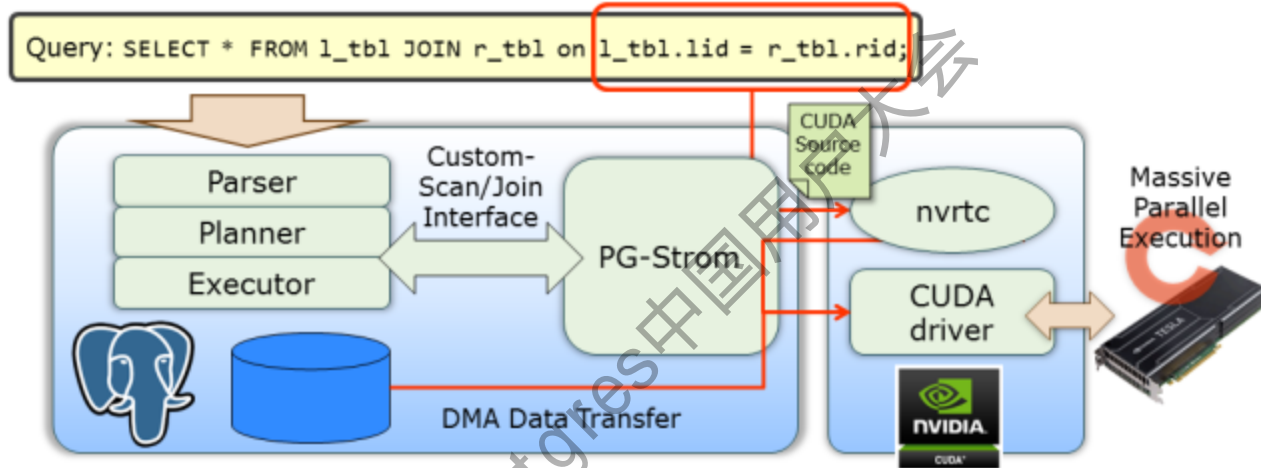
Query: SELECT * FROM l_tbl JOIN r_tbl on l_tbl.lid = r_tbl.rid;

Parser
Planner
Executor

Custom-Scan/Join Interface

PG-Strom

CUDA Source code

nvrtc

CUDA driver

Massive Parallel Execution

DMA Data Transfer

NVIDIA
CUDA

TESLA

Postgres中国用户大会